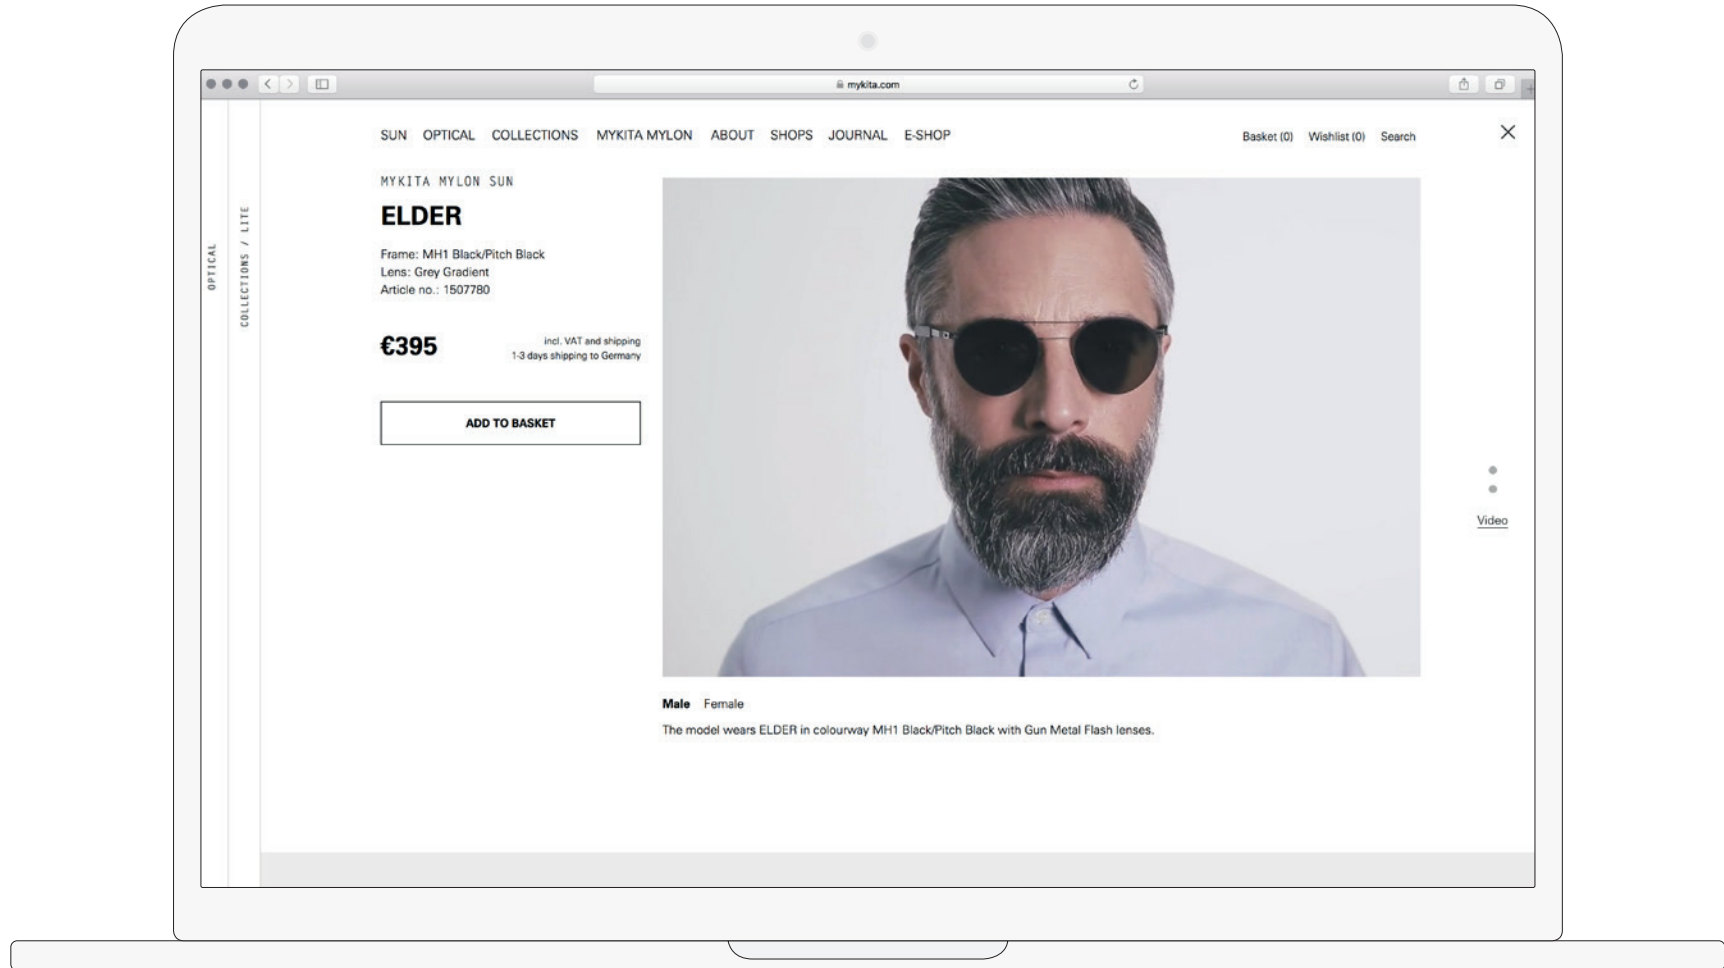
mykita.com

OPTICAL

COLLECTIONS / LITE

SUN OPTICAL COLLECTIONS MYKITA MYLON ABOUT SHOPS JOURNAL E-SHOP

Basket (0) Wishlist (0) Search

MYKITA MYLON SUN

ELDER

Frame: MH1 Black/Pitch Black
Lens: Grey Gradient
Article no.: 1507780

€395

incl. VAT and shipping
1-3 days shipping to Germany

ADD TO BASKET

Video

Male Female

The model wears ELDER in colourway MH1 Black/Pitch Black with Gun Metal Flash lenses.